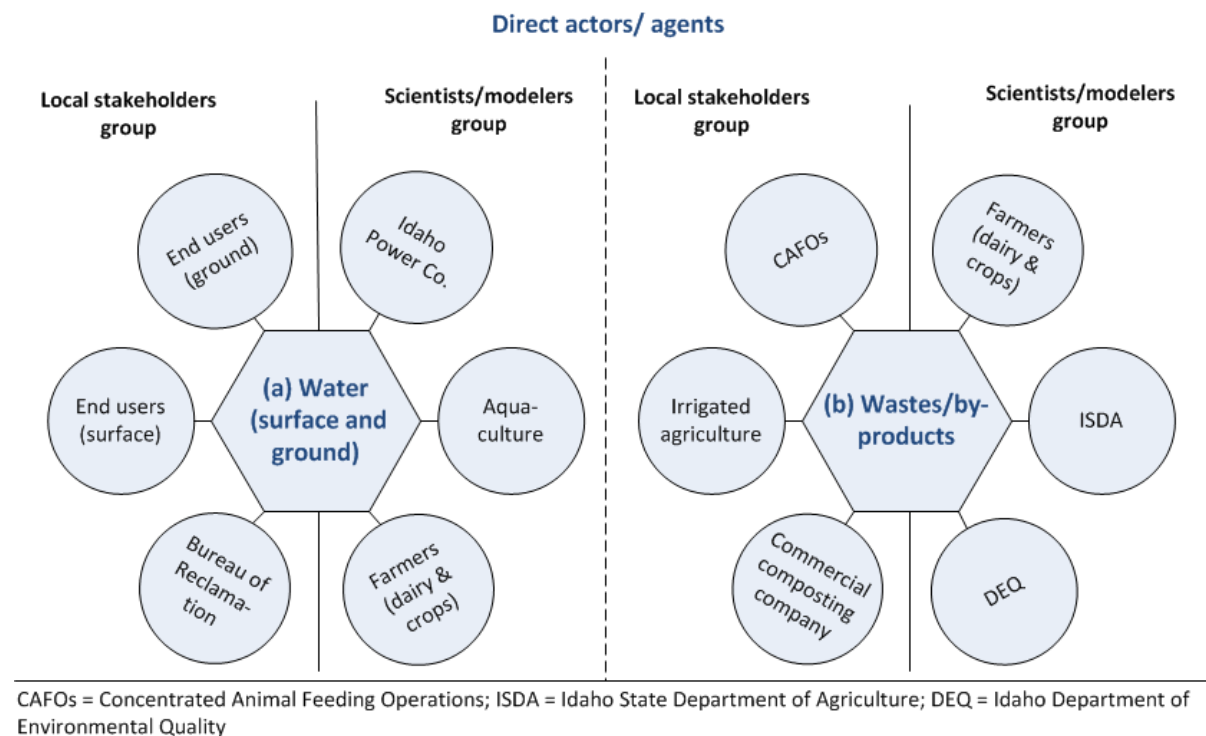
Direct actors/ agents

Local stakeholders group

Scientists/modelers group

End users (ground)

Idaho Power Co.

End users (surface)

(a) Water (surface and ground)

Aqua-culture

Bureau of Reclamation

Farmers (dairy & crops)

Local stakeholders group

Scientists/modelers group

CAFOs

Farmers (dairy & crops)

Irrigated agriculture

(b) Wastes/by-products

ISDA

Commercial composting company

DEQ

CAFOs = Concentrated Animal Feeding Operations; ISDA = Idaho State Department of Agriculture; DEQ = Idaho Department of Environmental Quality